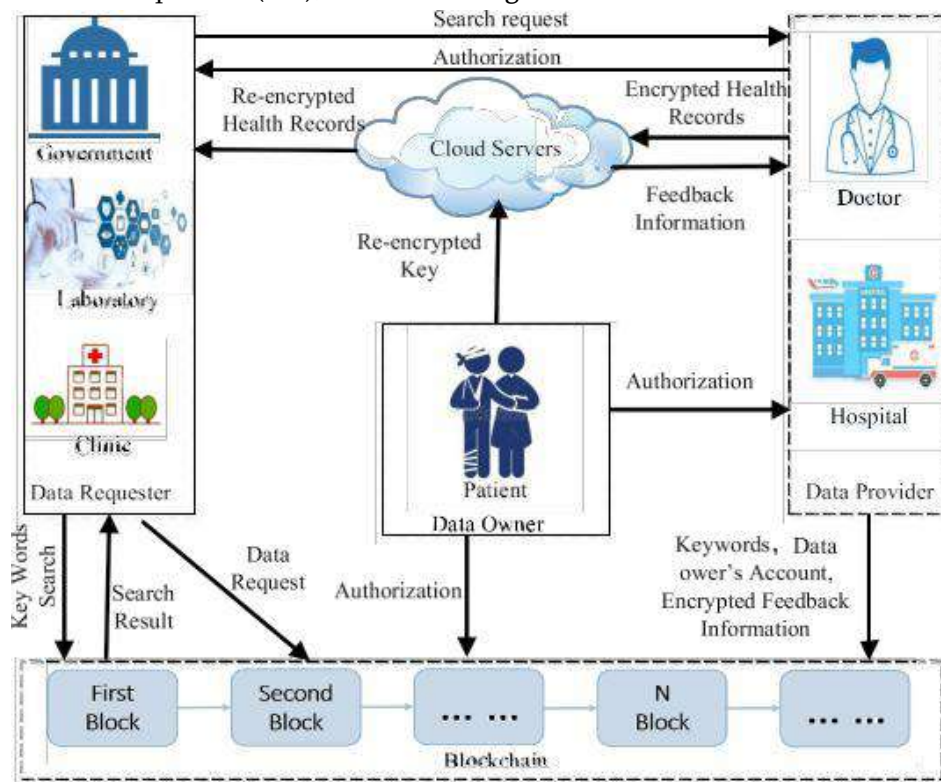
Search request

Authorization

Re-encrypted Health Records

Encrypted Health Records

Cloud Servers

Feedback Information

Government

Doctor

Laboratory

Re-encrypted Key

Clinic

Authorization

Hospital

Data Requester

Patient

Data Owner

Data Provider

Key Words Search

Search Result

Data Request

Authorization

Keywords，Data ower's Account, Encrypted Feedback Information

First Block

Second Block

... ...

N Block

... ...

Blockchain